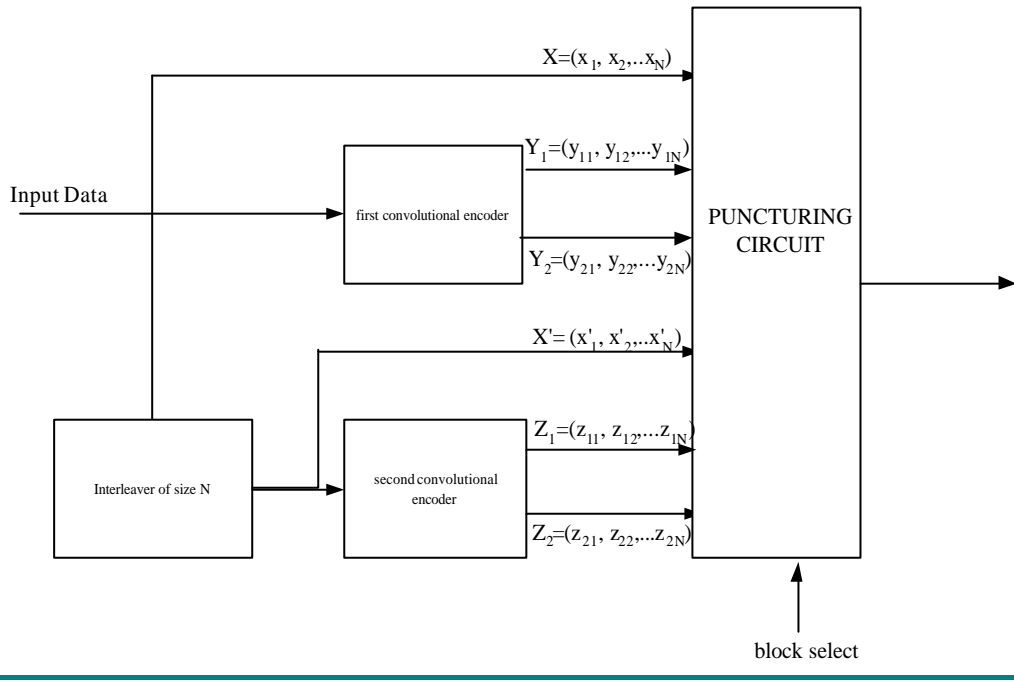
$X=(x_1, x_2,..x_N)$

$Y_1=(y_{11}, y_{12},...y_{1N})$

Input Data

first convolutional encoder

PUNCTURING CIRCUIT

$Y_2=(y_{21}, y_{22},...y_{2N})$

$X'=(x'_1, x'_2,..x'_N)$

$Z_1=(z_{11}, z_{12},...z_{1N})$

Interleaver of size N

second convolutional encoder

$Z_2=(z_{21}, z_{22},...z_{2N})$

block select